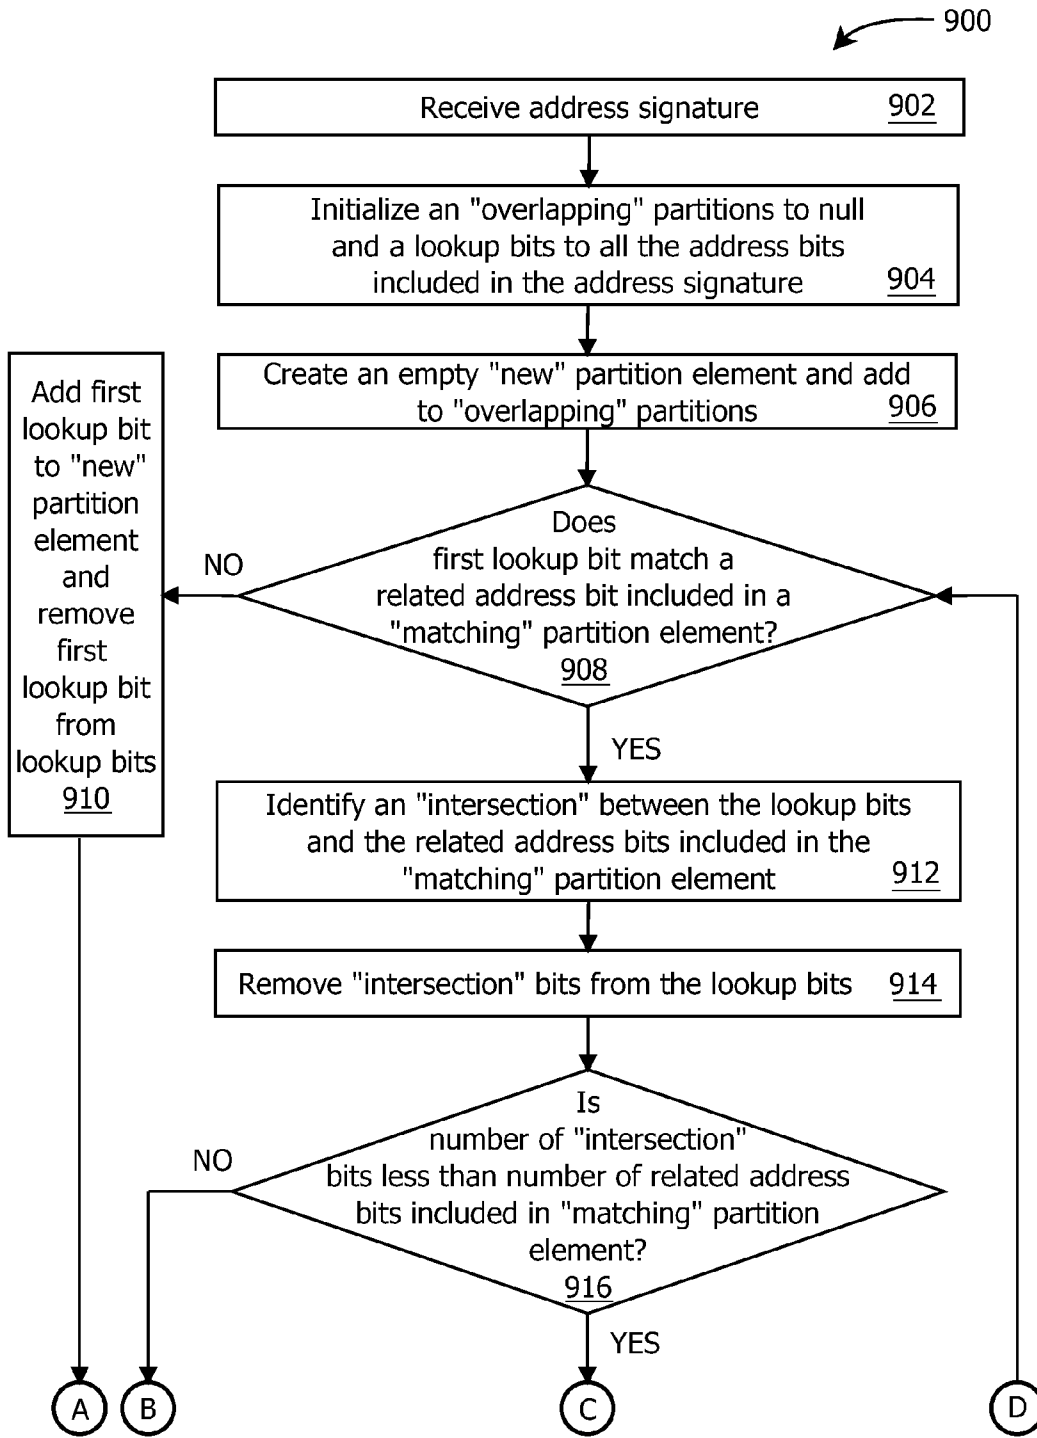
900

Receive address signature 902

Initialize an "overlapping" partitions to null and a lookup bits to all the address bits included in the address signature 904

Create an empty "new" partition element and add to "overlapping" partitions 906

Does first lookup bit match a related address bit included in a "matching" partition element? 908

NO

Add first lookup bit to "new" partition element and remove first lookup bit from lookup bits 910

YES

Identify an "intersection" between the lookup bits and the related address bits included in the "matching" partition element 912

Remove "intersection" bits from the lookup bits 914

Is number of "intersection" bits less than number of related address bits included in "matching" partition element? 916

NO

YES

A

B

C

D